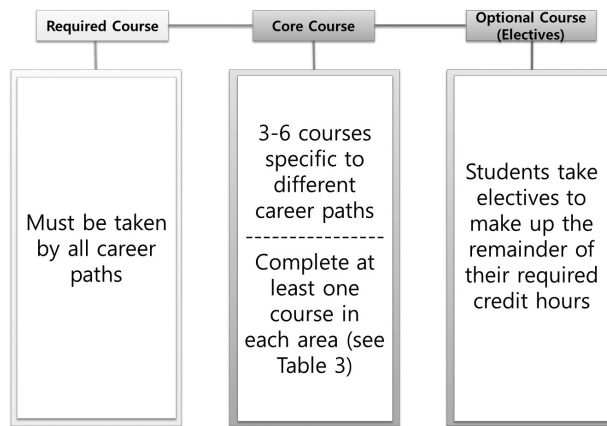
Required Course

Core Course

Optional Course (Electives)

Must be taken by all career paths

3-6 courses specific to different career paths

----------------

Complete at least one course in each area (see Table 3)

Students take electives to make up the remainder of their required credit hours